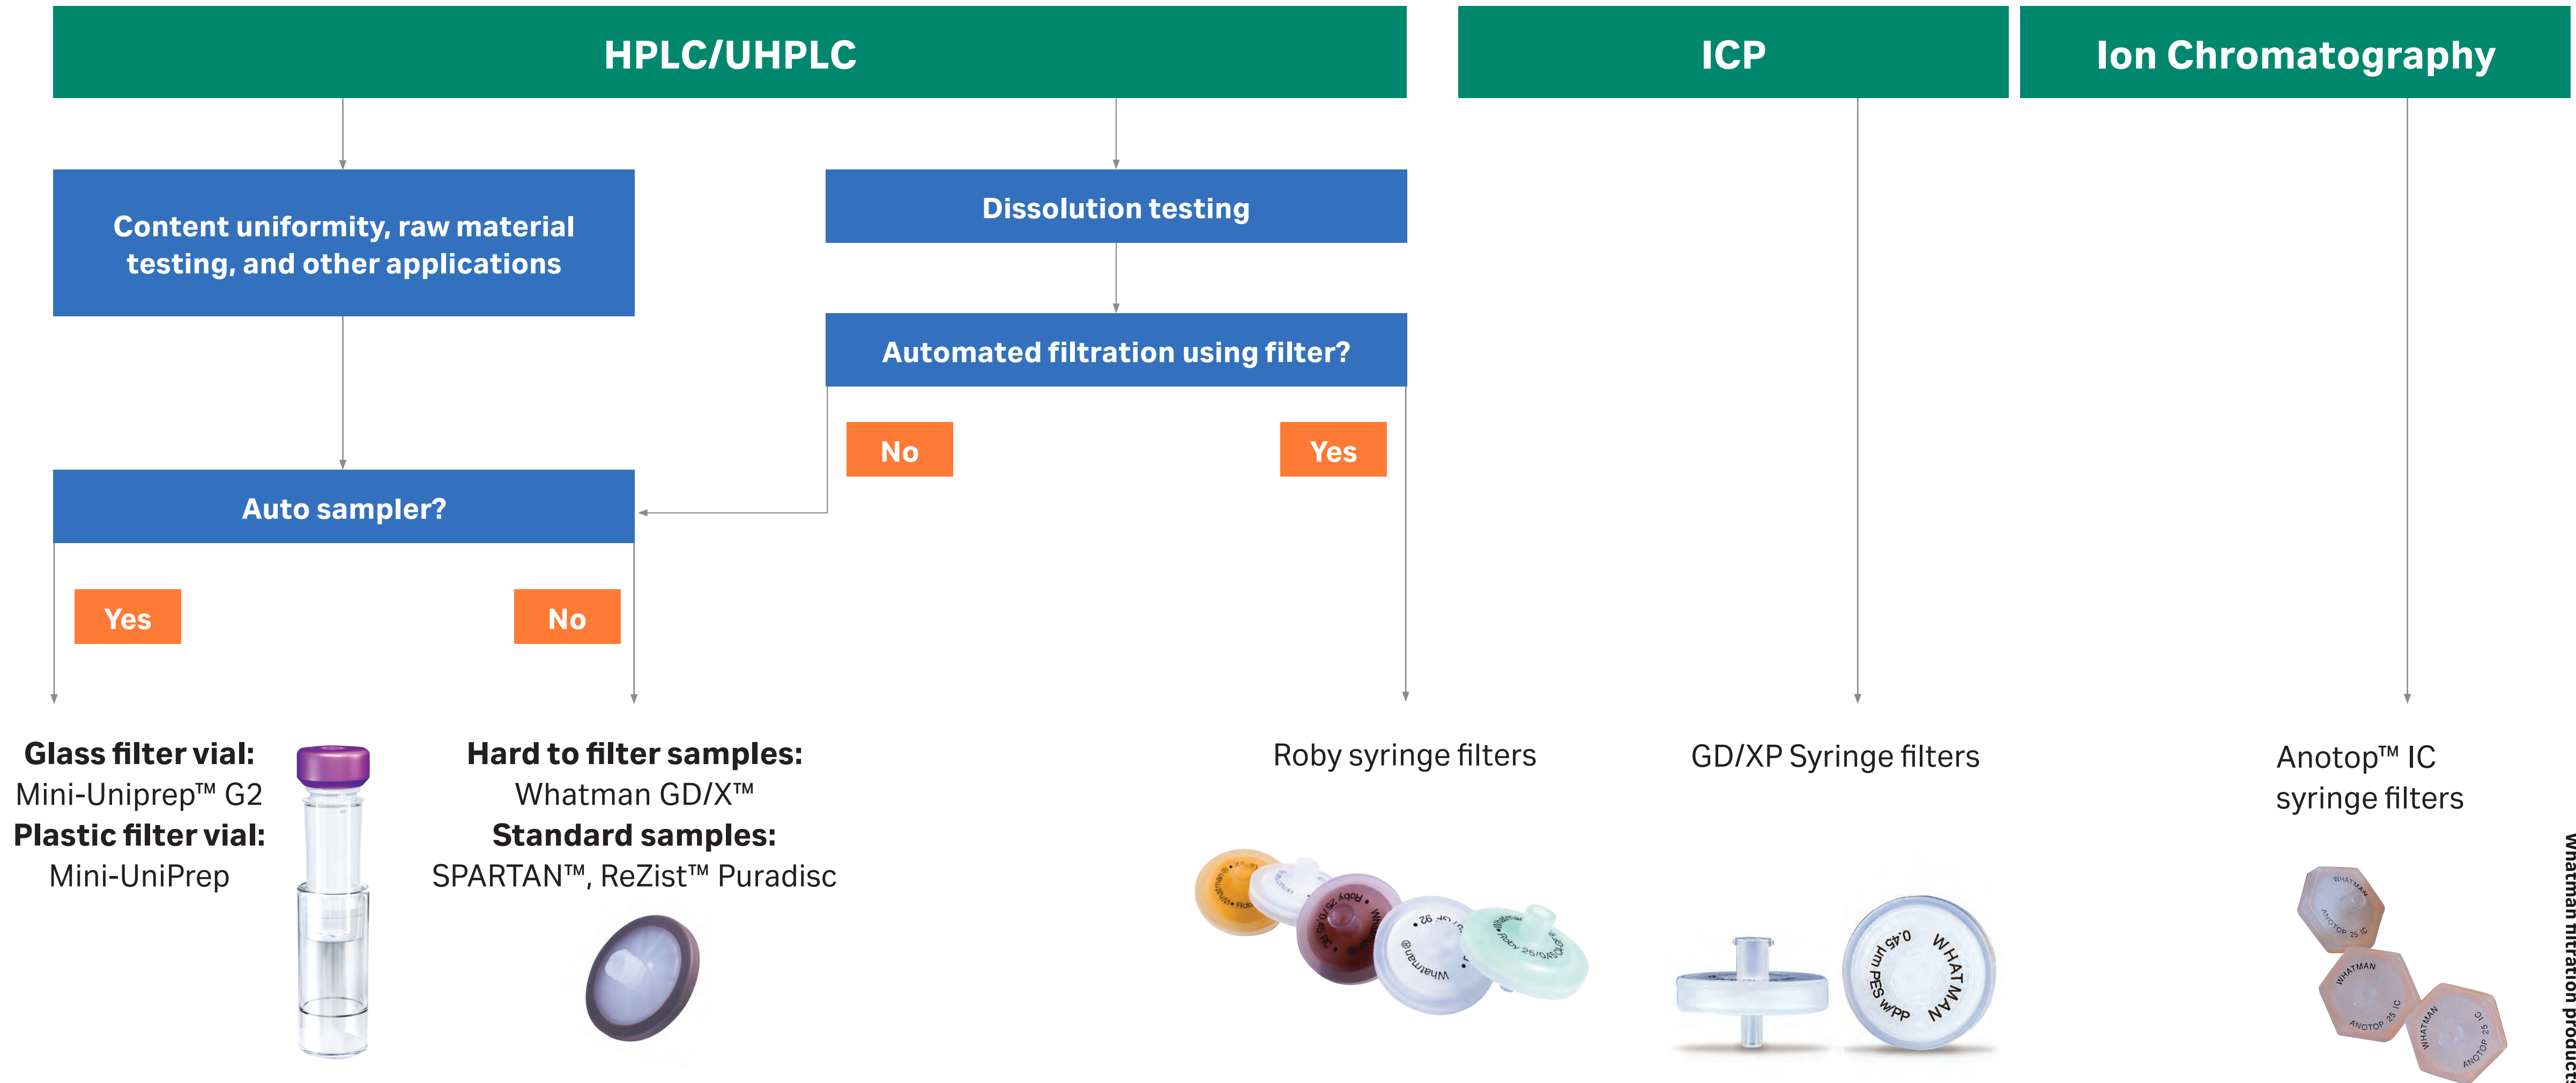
HPLC/UHPLC

ICP

Ion Chromatography

Content uniformity, raw material testing, and other applications

Dissolution testing

Automated filtration using filter?

No

Yes

Auto sampler?

Yes

No

**Glass filter vial:**
Mini-Uniprep™ G2
**Plastic filter vial:**
Mini-UniPrep

**Hard to filter samples:**
Whatman GD/X™
**Standard samples:**
SPARTAN™, ReZist™ Puradisc

Roby syringe filters

GD/XP Syringe filters

0.45 µm PES w/PP WHATMAN

Anotop™ IC syringe filters

WHATMAN ANOTOP 25 IC

WHATMAN ANOTOP 25 IC

WHATMAN ANOTOP 25 IC

Whatman filtration product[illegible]